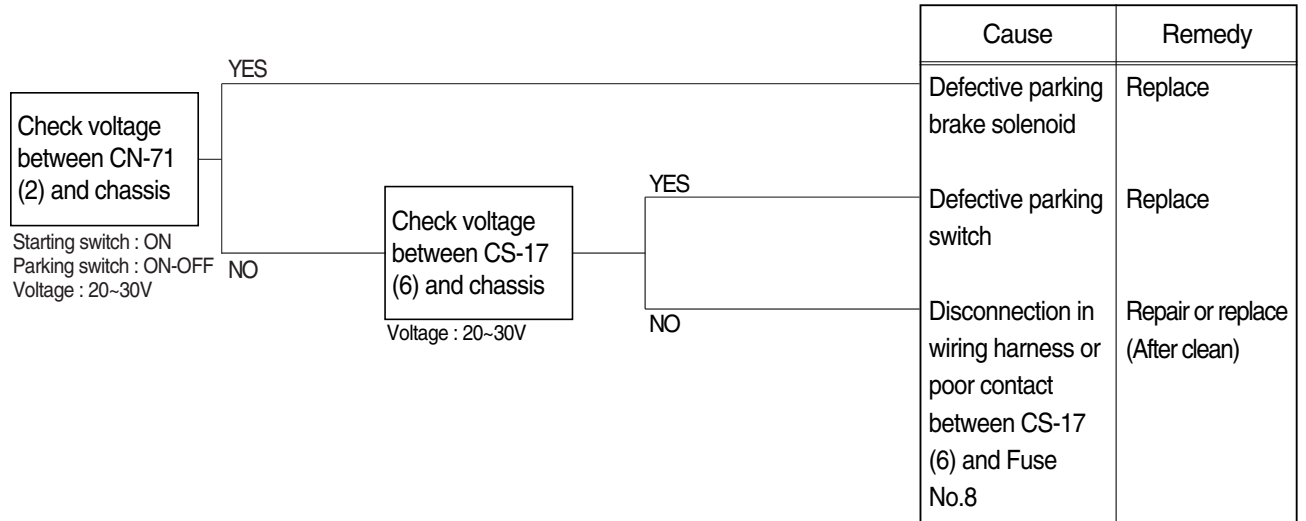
Check voltage between CN-71 (2) and chassis

Starting switch : ON
Parking switch : ON-OFF
Voltage : 20~30V

YES

NO

Check voltage between CS-17 (6) and chassis

Voltage : 20~30V

YES

NO

| Cause | Remedy |
|---|---|
| Defective parking brake solenoid | Replace |
| Defective parking switch | Replace |
| Disconnection in wiring harness or poor contact between CS-17 (6) and Fuse No.8 | Repair or replace (After clean) |